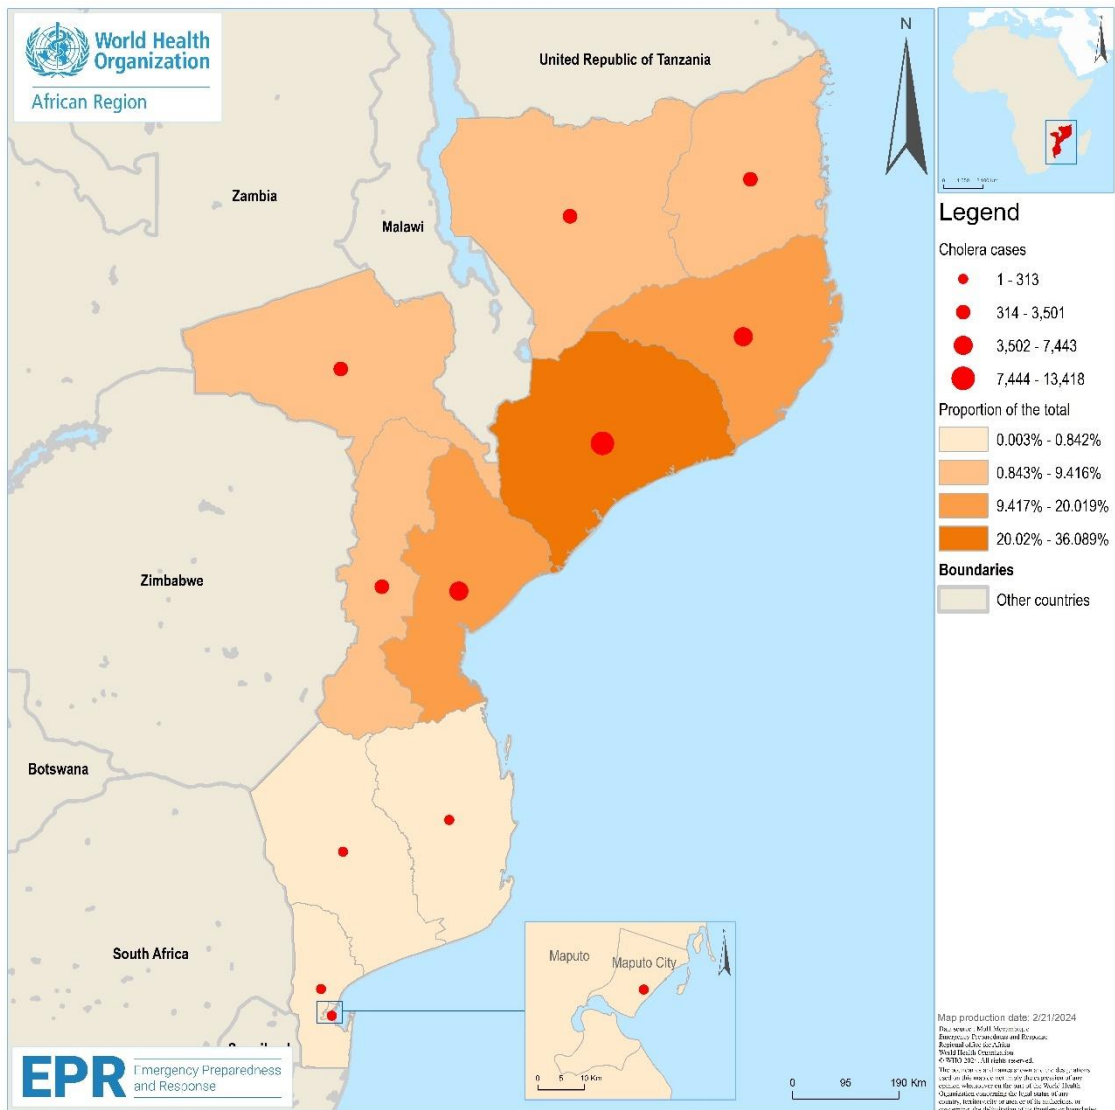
World Health Organization
African Region

United Republic of Tanzania

N

Zambia

Malawi

Zimbabwe

Botswana

South Africa

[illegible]

Maputo

Maputo City

0 5 10 Km

0 95 190 Km

EPR Emergency Preparedness and Response

Legend

Cholera cases

1 - 313

314 - 3,501

3,502 - 7,443

7,444 - 13,418

Proportion of the total

0.003% - 0.842%

0.843% - 9.416%

9.417% - 20.019%

20.02% - 36.089%

Boundaries

Other countries

Map production date: 2/21/2024
Data source: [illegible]
Emergency Preparedness and Response
Regional office for Africa
World Health Organization
© WHO 2024. All rights reserved.
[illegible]